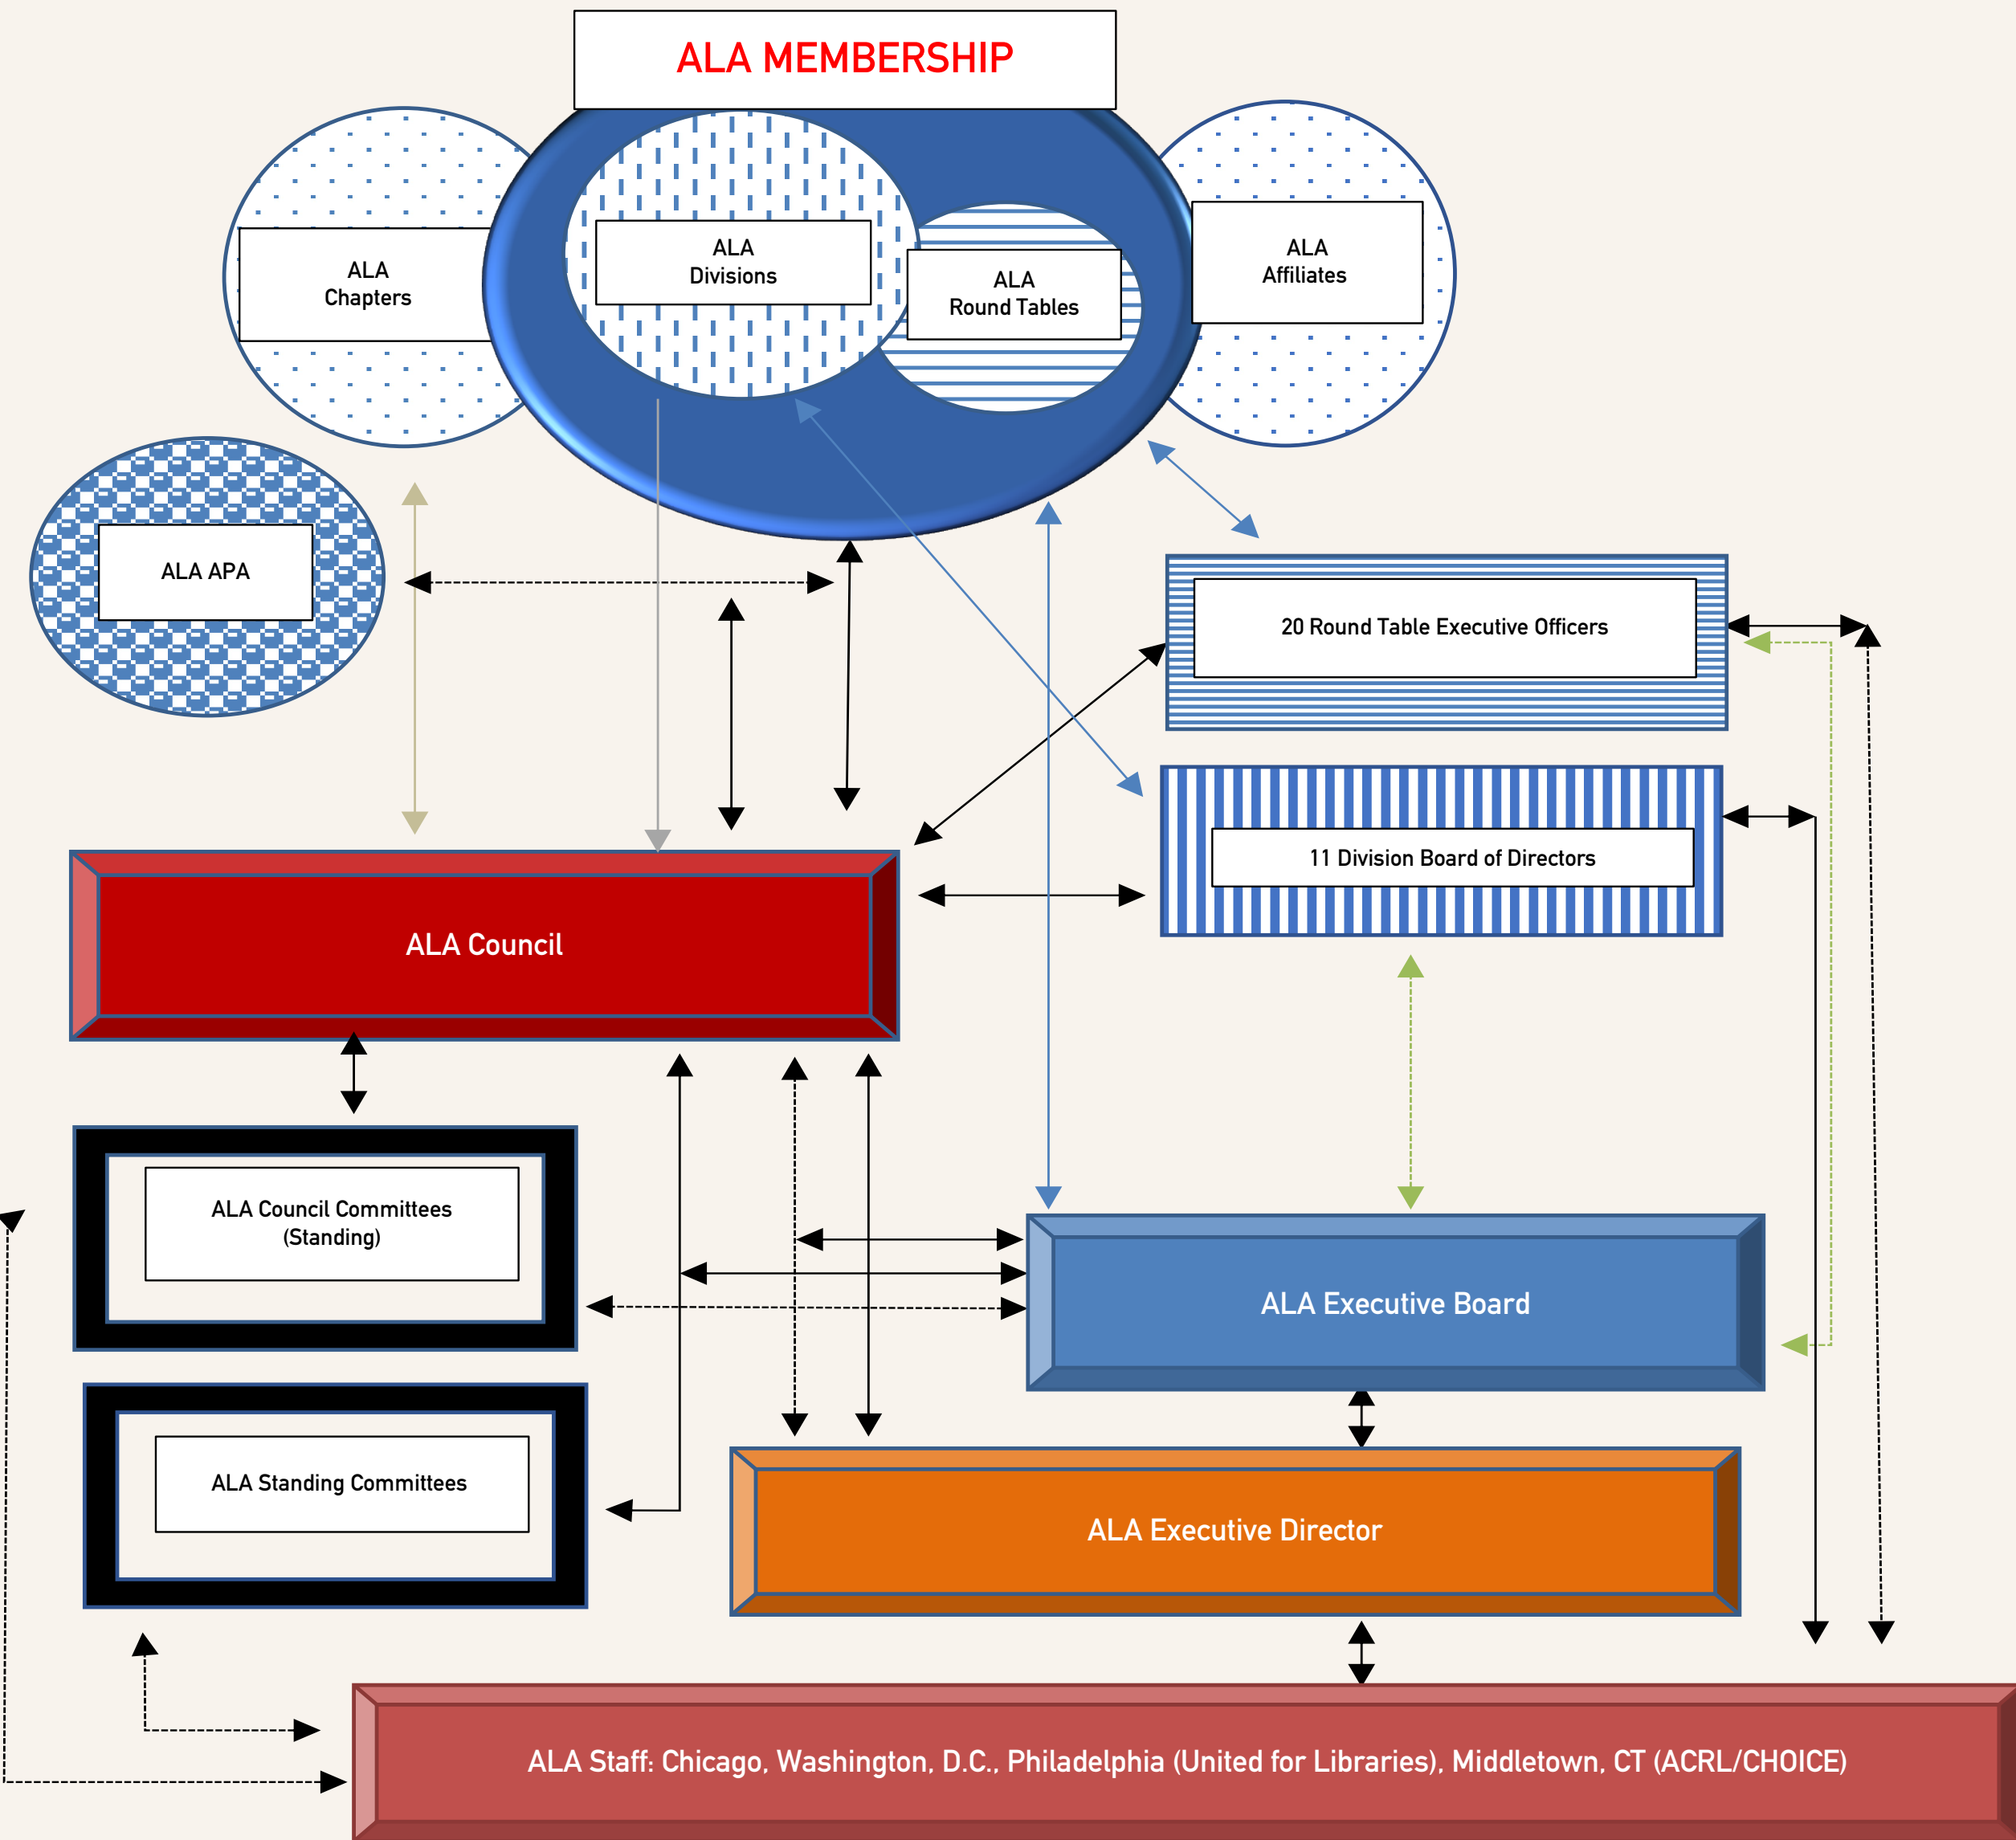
ALA MEMBERSHIP

ALA Chapters

ALA Divisions

ALA Round Tables

ALA Affiliates

ALA APA

20 Round Table Executive Officers

11 Division Board of Directors

ALA Council

ALA Council Committees (Standing)

ALA Standing Committees

ALA Executive Board

ALA Executive Director

ALA Staff: Chicago, Washington, D.C., Philadelphia (United for Libraries), Middletown, CT (ACRL/CHOICE)